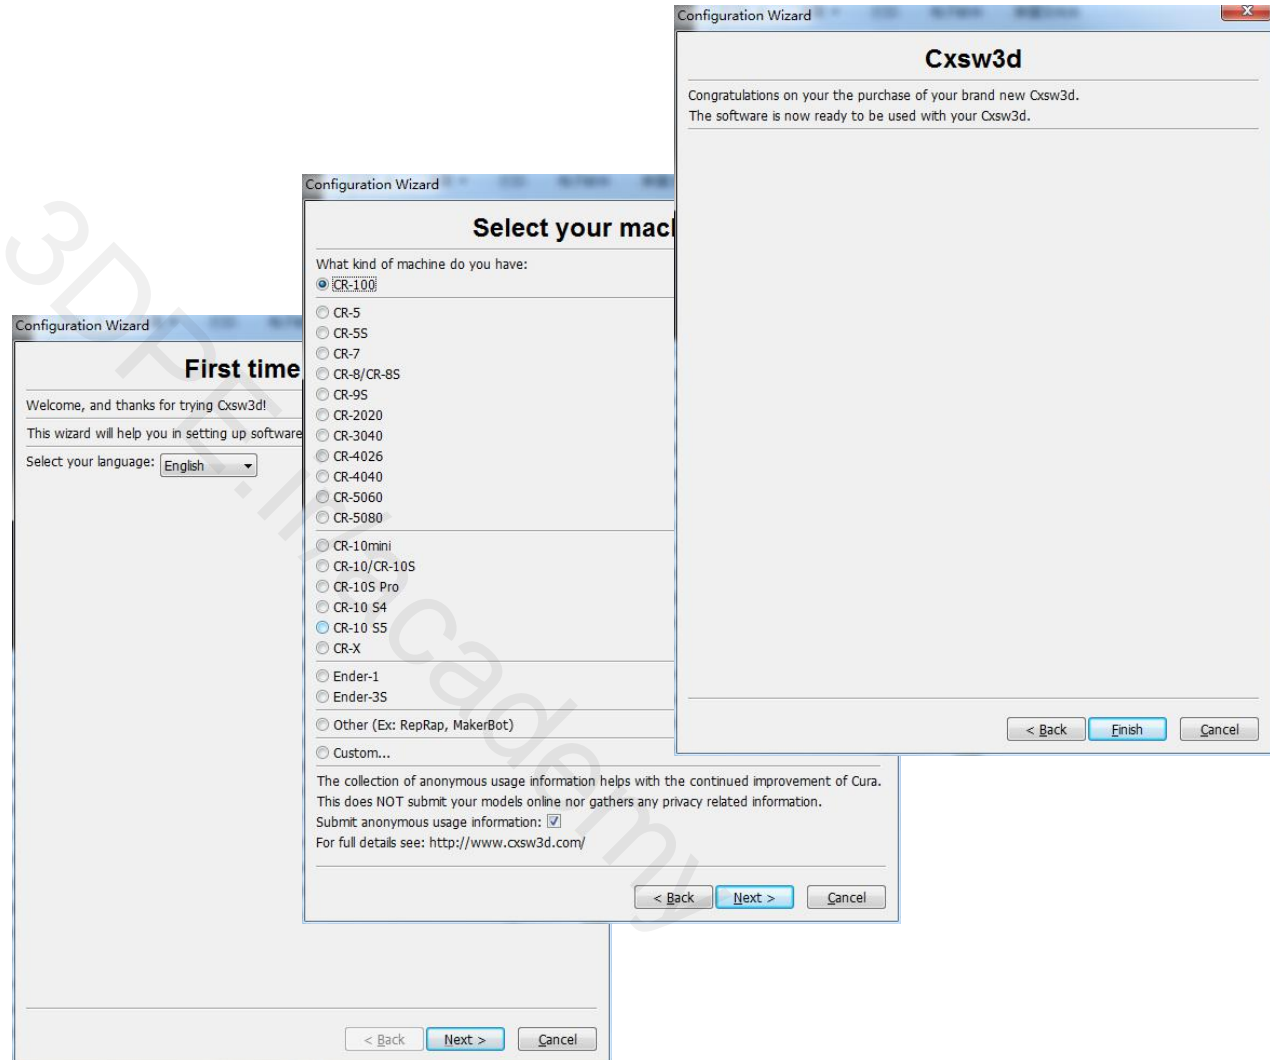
Configuration Wizard

First time

Welcome, and thanks for trying Cxsw3d!

This wizard will help you in setting up software

Select your language: English

< Back Next > Cancel

Configuration Wizard

Select your mac

What kind of machine do you have:

CR-100

CR-5
CR-5S
CR-7
CR-8/CR-8S
CR-9S
CR-2020
CR-3040
CR-4026
CR-4040
CR-5060
CR-5080

CR-10mini
CR-10/CR-10S
CR-10S Pro
CR-10 S4
CR-10 S5
CR-X

Ender-1
Ender-3S

Other (Ex: RepRap, MakerBot)

Custom...

The collection of anonymous usage information helps with the continued improvement of Cura.
This does NOT submit your models online nor gathers any privacy related information.
Submit anonymous usage information:
For full details see: http://www.cxsw3d.com/

< Back Next > Cancel

Configuration Wizard

Cxsw3d

Congratulations on your the purchase of your brand new Cxsw3d.
The software is now ready to be used with your Cxsw3d.

< Back Finish Cancel

3DPBL.cademy